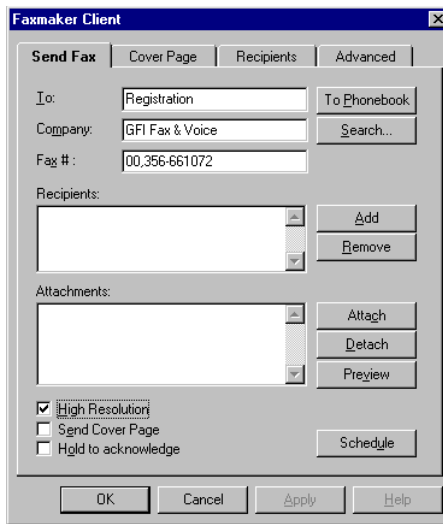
Faxmaker Client

Send Fax | Cover Page | Recipients | Advanced

To: Registration
To Phonebook
Company: GFI Fax & Voice
Search...
Fax #: 00,356-661072

Recipients:
Add
Remove

Attachments:
Attach
Detach
Preview

☑ High Resolution
☐ Send Cover Page
☐ Hold to acknowledge
Schedule

OK
Cancel
Apply
Help